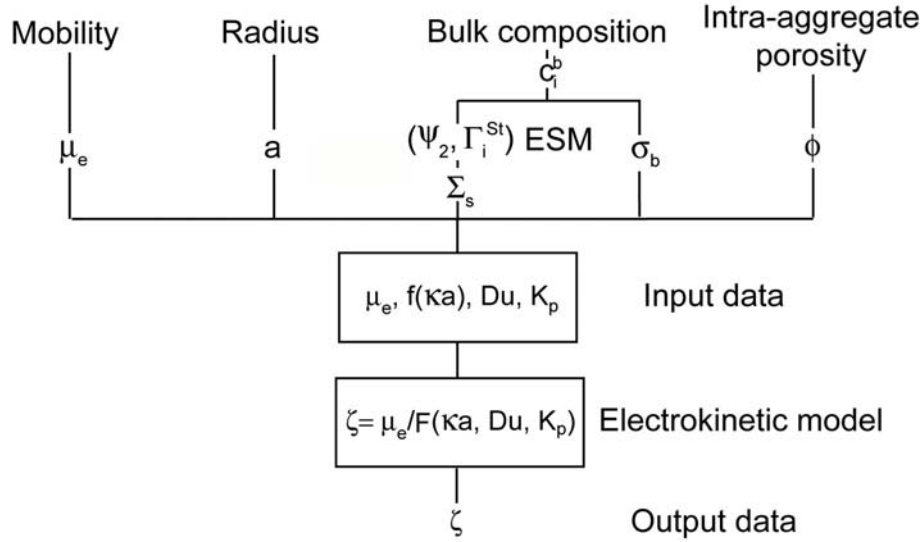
Mobility
Radius
Bulk composition
Intra-aggregate porosity

$c_i^b$

$\mu_e$
a
$(\Psi_2, \Gamma_i^{St})$ ESM
$\sigma_b$
$\phi$

$\Sigma_s$

$\mu_e$, f($\kappa$a), Du, $K_p$
Input data

$\zeta = \mu_e / F(\kappa a, Du, K_p)$
Electrokinetic model

$\zeta$
Output data